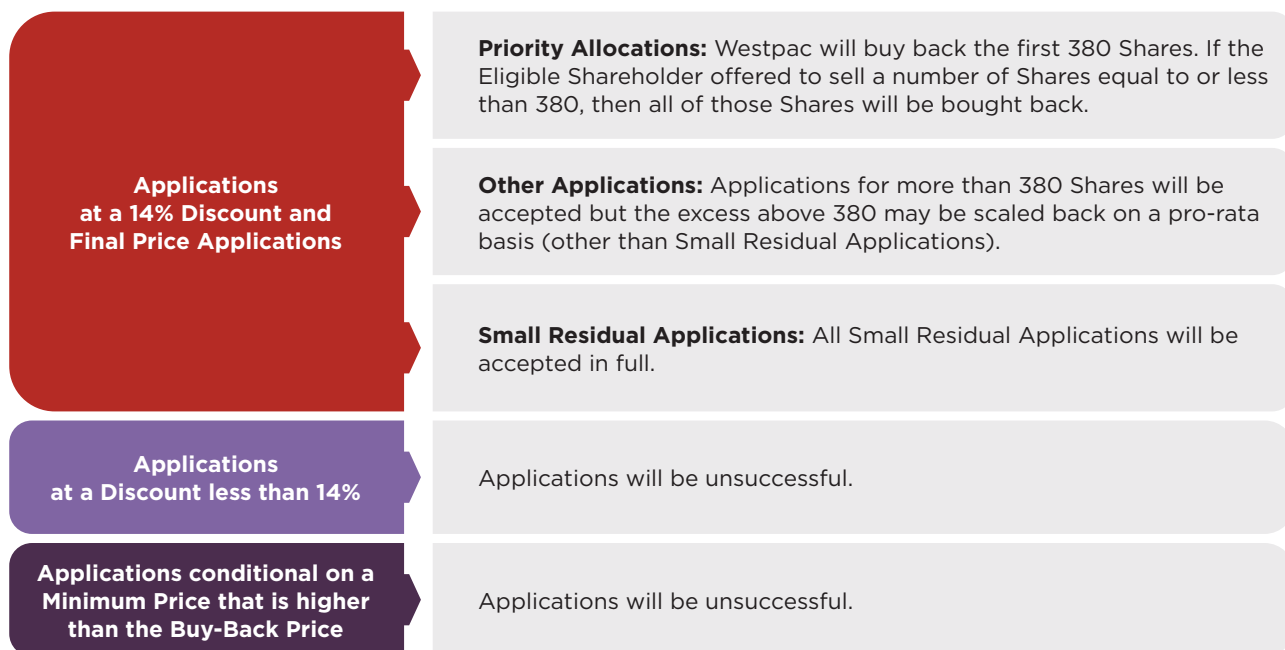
Applications at a 14% Discount and Final Price Applications

Priority Allocations: Westpac will buy back the first 380 Shares. If the Eligible Shareholder offered to sell a number of Shares equal to or less than 380, then all of those Shares will be bought back.

Other Applications: Applications for more than 380 Shares will be accepted but the excess above 380 may be scaled back on a pro-rata basis (other than Small Residual Applications).

Small Residual Applications: All Small Residual Applications will be accepted in full.

Applications at a Discount less than 14%

Applications will be unsuccessful.

Applications conditional on a Minimum Price that is higher than the Buy-Back Price

Applications will be unsuccessful.